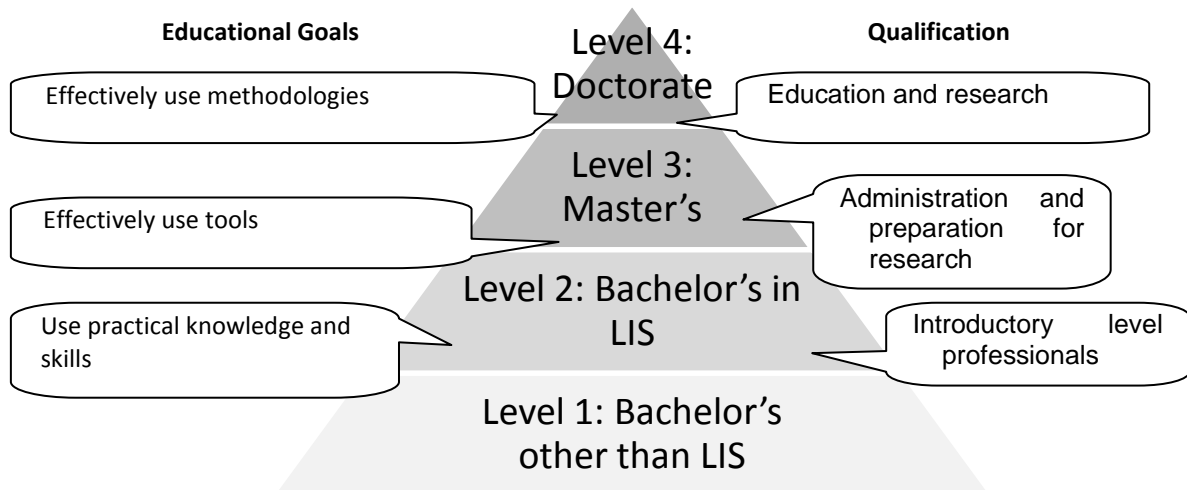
Educational Goals

Level 4: Doctorate

Qualification

Effectively use methodologies

Education and research

Level 3: Master's

Effectively use tools

Administration and preparation for research

Level 2: Bachelor's in LIS

Use practical knowledge and skills

Introductory level professionals

Level 1: Bachelor's other than LIS